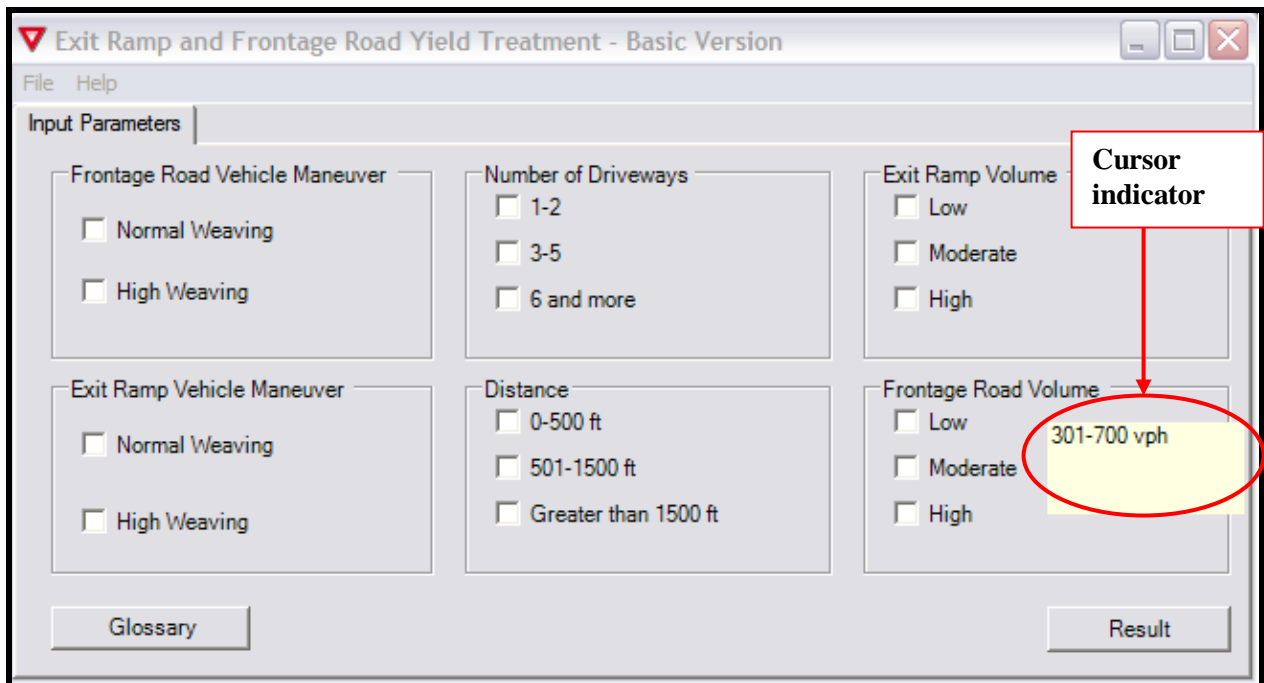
Exit Ramp and Frontage Road Yield Treatment - Basic Version

File Help

Input Parameters

Frontage Road Vehicle Maneuver

Normal Weaving

High Weaving

Number of Driveways

1-2

3-5

6 and more

Exit Ramp Volume

Low

Moderate

High

Cursor indicator

Exit Ramp Vehicle Maneuver

Normal Weaving

High Weaving

Distance

0-500 ft

501-1500 ft

Greater than 1500 ft

Frontage Road Volume

Low

Moderate

High

301-700 vph

Glossary

Result